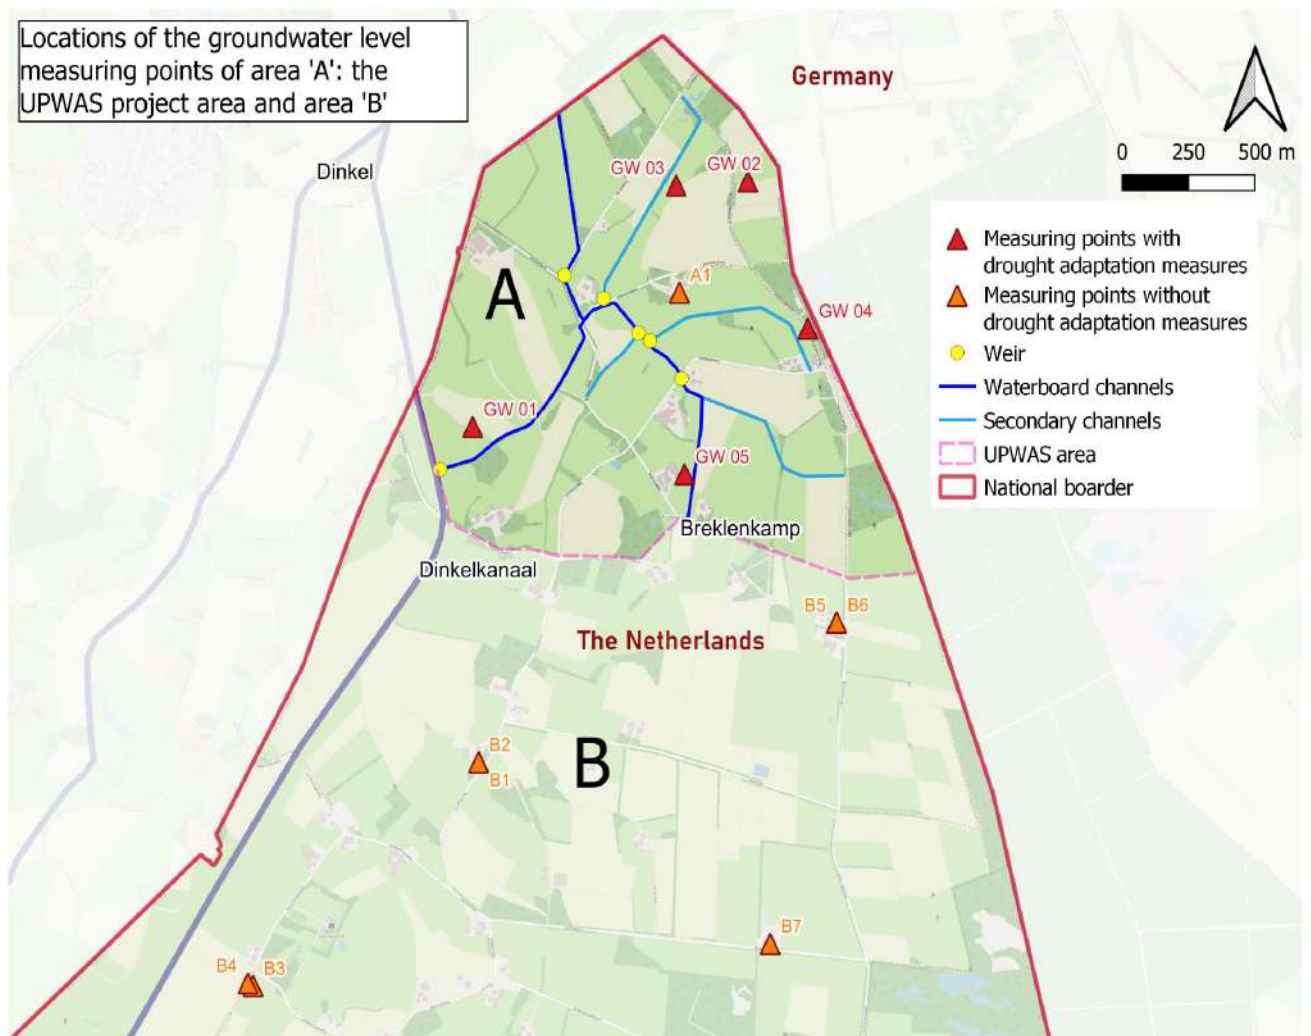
Locations of the groundwater level measuring points of area 'A': the UPWAS project area and area 'B'

Germany

0 250 500 m

Dinkel

GW 03
GW 02

A1

A

GW 04

GW 01

GW 05

Breklenkamp

Dinkelkanaal

B5 B6

The Netherlands

B2
B1

B

B7

B4 B3

Measuring points with drought adaptation measures
Measuring points without drought adaptation measures
Weir
Waterboard channels
Secondary channels
UPWAS area
National boarder